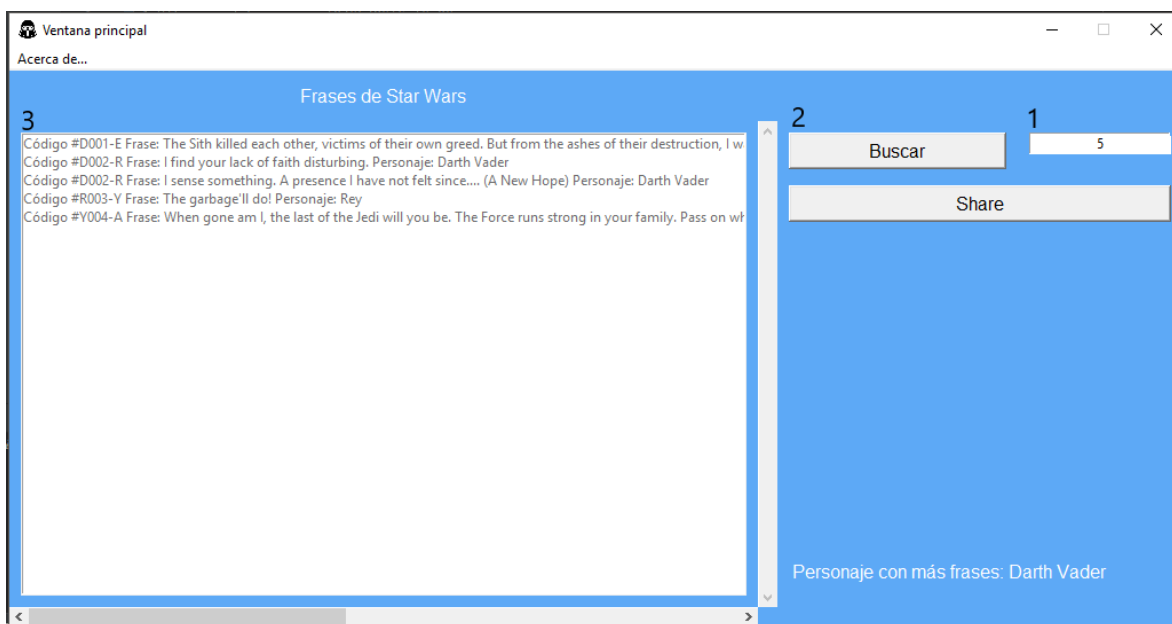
Ventana principal

Acerca de...

Frases de Star Wars

3

Código #D001-E Frase: The Sith killed each other, victims of their own greed. But from the ashes of their destruction, I w
Código #D002-R Frase: I find your lack of faith disturbing. Personaje: Darth Vader
Código #D002-R Frase: I sense something. A presence I have not felt since.... (A New Hope) Personaje: Darth Vader
Código #R003-Y Frase: The garbage'll do! Personaje: Rey
Código #Y004-A Frase: When gone am I, the last of the Jedi will you be. The Force runs strong in your family. Pass on wh

2

Buscar

1

5

Share

Personaje con más frases: Darth Vader